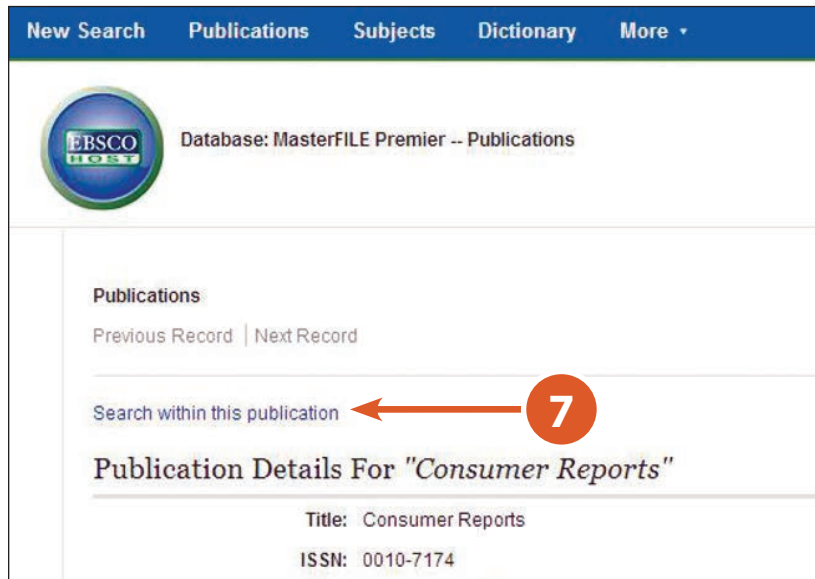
New Search Publications Subjects Dictionary More ▾

EBSCO HOST

Database: MasterFILE Premier -- Publications

Publications

Previous Record | Next Record

Search within this publication

7

Publication Details For "Consumer Reports"

Title: Consumer Reports

ISSN: 0010-7174